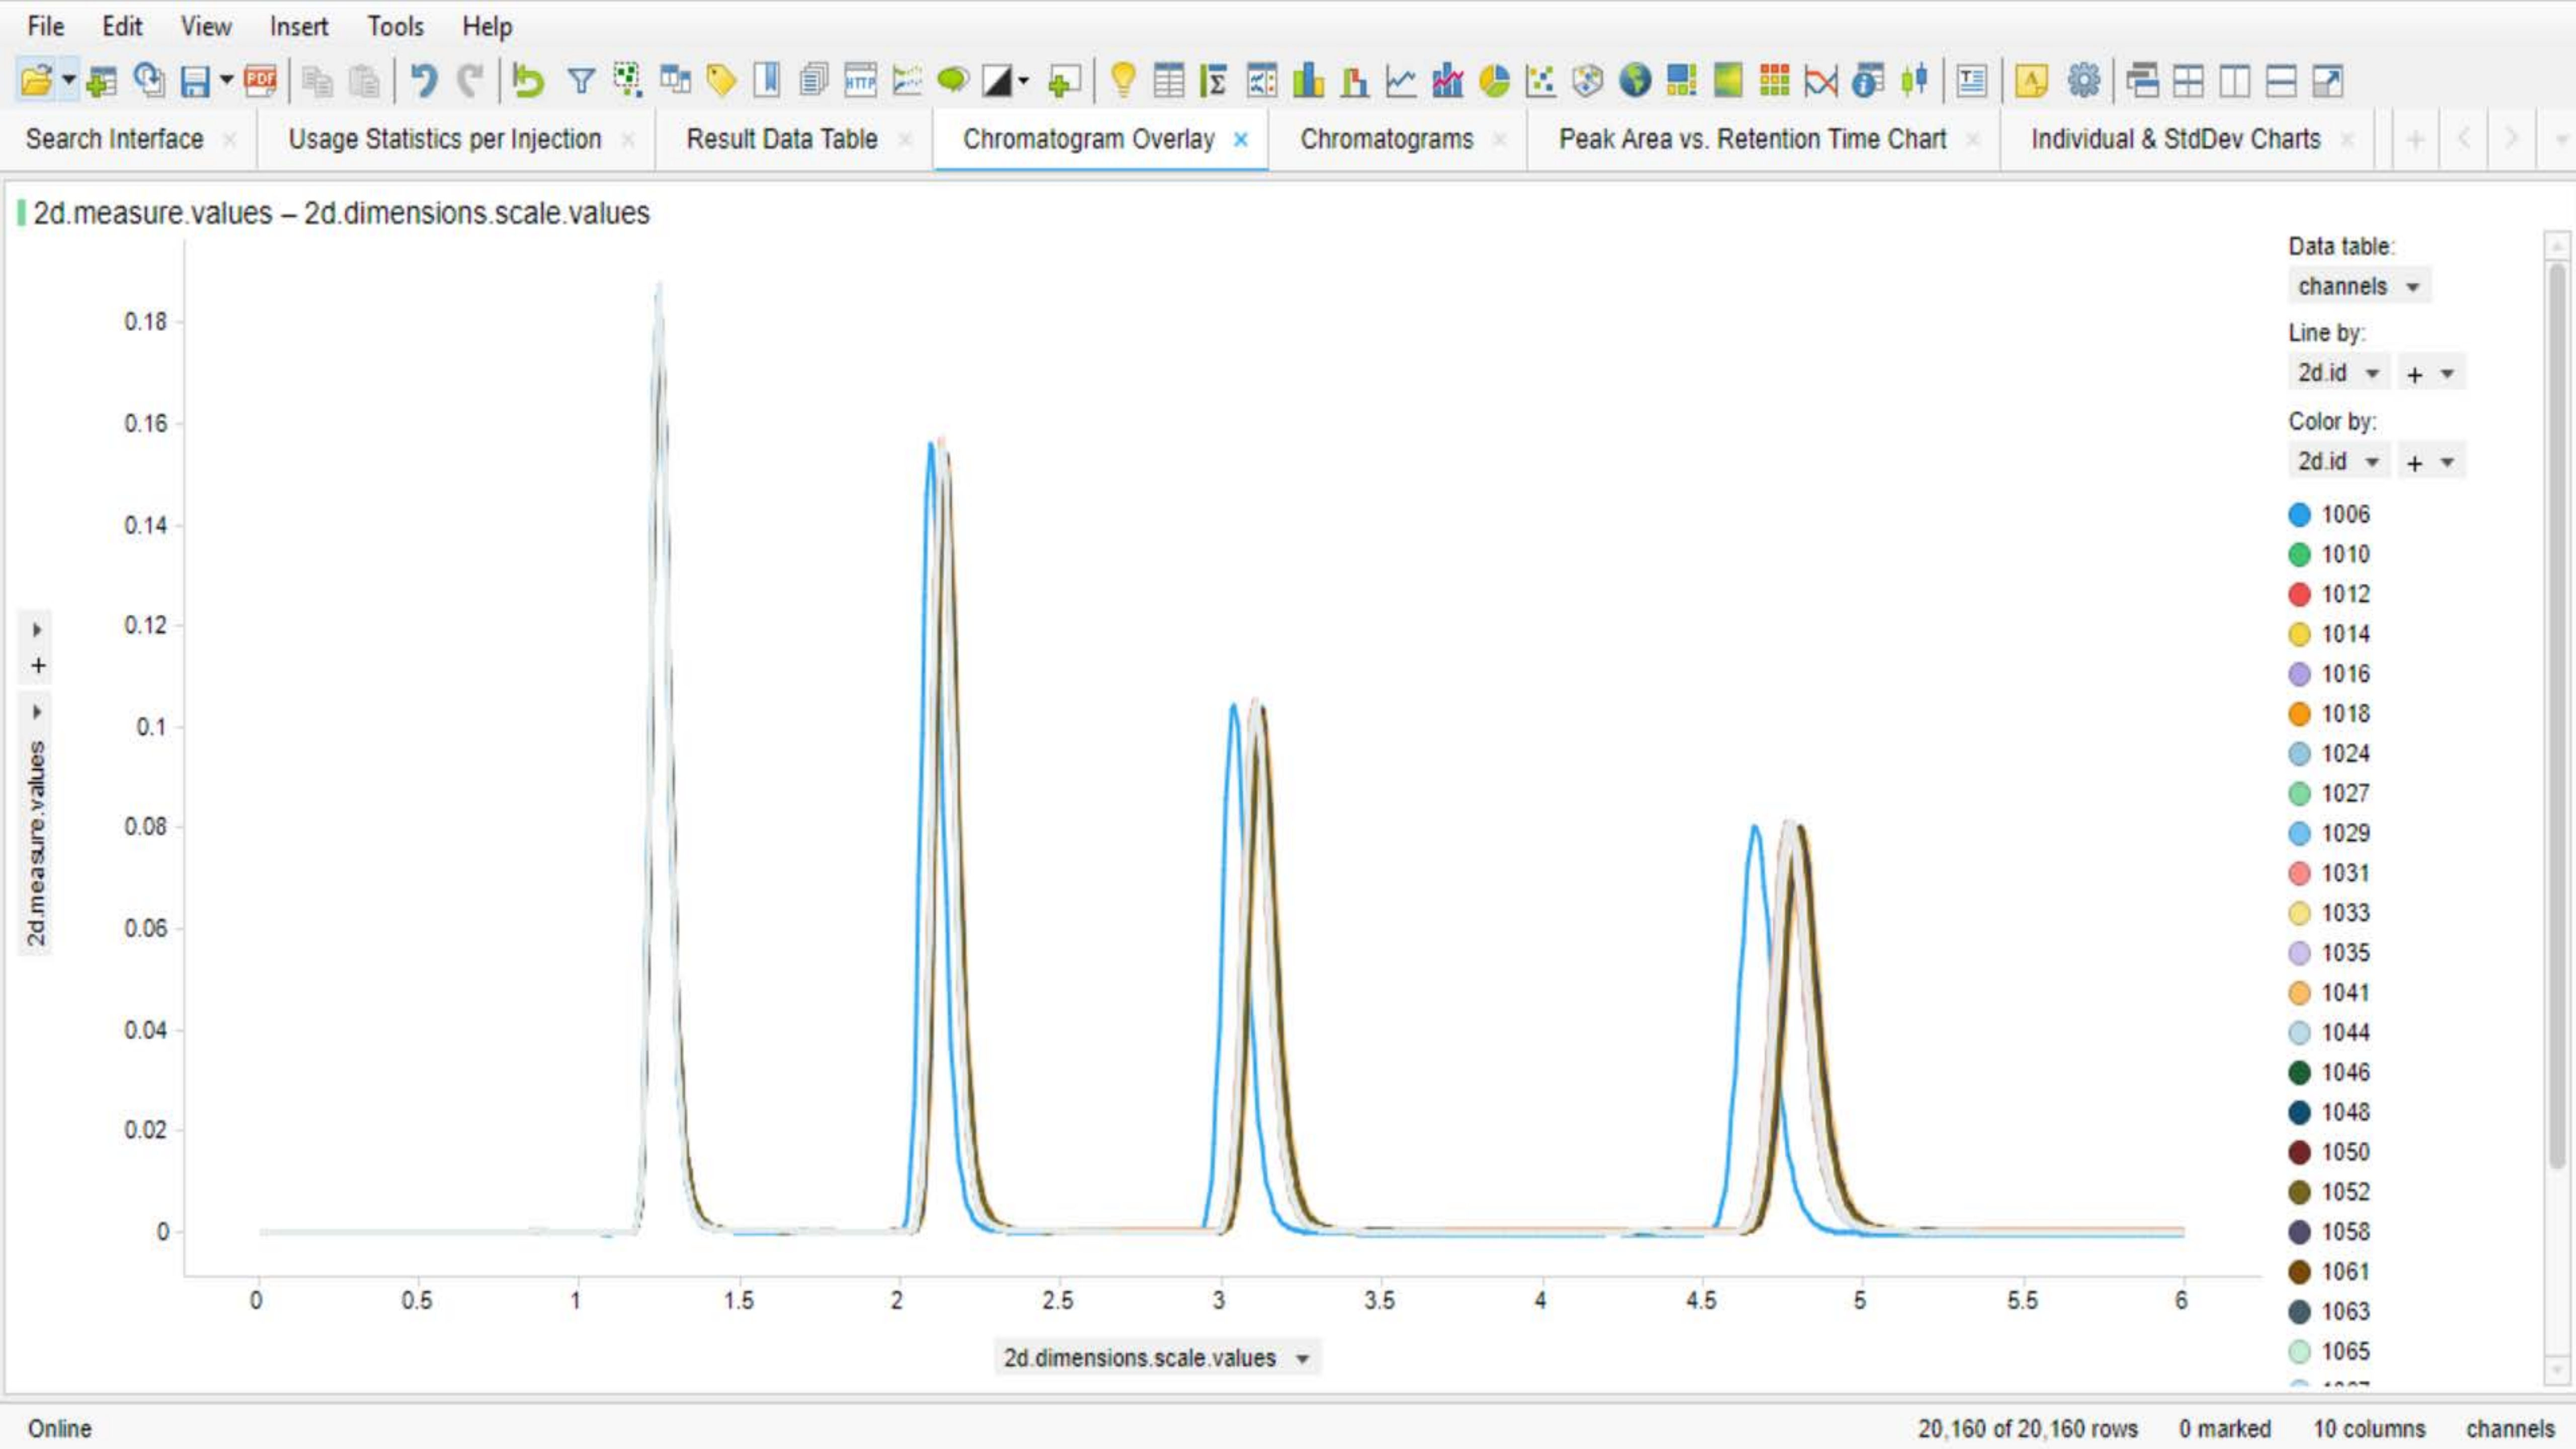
File Edit View Insert Tools Help

Search Interface × Usage Statistics per Injection × Result Data Table × Chromatogram Overlay × Chromatograms × Peak Area vs. Retention Time Chart × Individual & StdDev Charts ×

2d.measure.values – 2d.dimensions.scale.values

0.18
0.16
0.14
0.12
0.1
0.08
0.06
0.04
0.02
0

2d.measure.values

0 0.5 1 1.5 2 2.5 3 3.5 4 4.5 5 5.5 6

2d.dimensions.scale.values

Data table:
channels
Line by:
2d.id +
Color by:
2d.id +

1006
1010
1012
1014
1016
1018
1024
1027
1029
1031
1033
1035
1041
1044
1046
1048
1050
1052
1058
1061
1063
1065
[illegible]

Online

20,160 of 20,160 rows 0 marked 10 columns channels